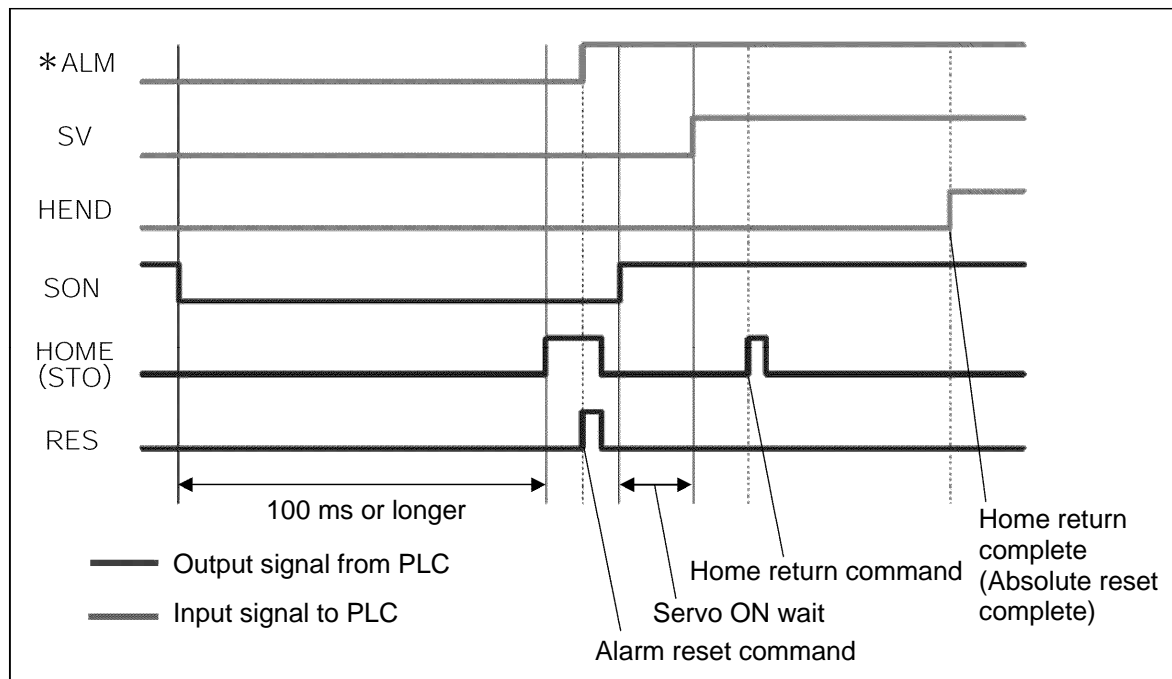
∗ALM

SV

HEND

SON

HOME
(STO)

RES

100 ms or longer

Output signal from PLC

Input signal to PLC

Home return command

Servo ON wait

Alarm reset command

Home return complete (Absolute reset complete)